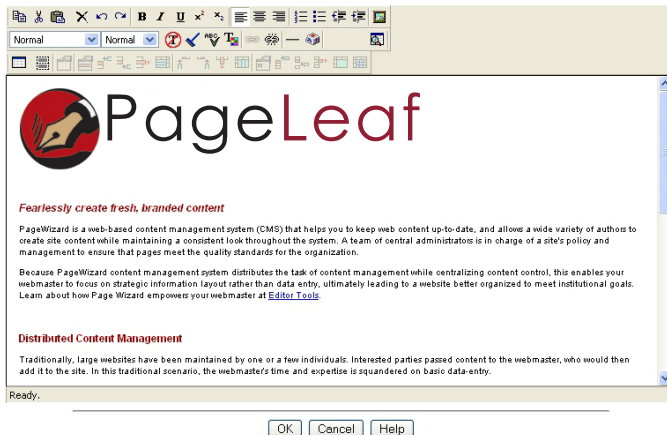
Normal
Normal

PageLeaf

Fearlessly create fresh, branded content

PageWizard is a web-based content management system (CMS) that helps you to keep web content up-to-date, and allows a wide variety of authors to create site content while maintaining a consistent look throughout the system. A team of central administrators is in charge of a site's policy and management to ensure that pages meet the quality standards for the organization.

Because PageWizard content management system distributes the task of content management while centralizing content control, this enables your webmaster to focus on strategic information layout rather than data entry, ultimately leading to a website better organized to meet institutional goals. Learn about how Page Wizard empowers your webmaster at Editor Tools.

Distributed Content Management

Traditionally, large websites have been maintained by one or a few individuals. Interested parties passed content to the webmaster, who would then add it to the site. In this traditional scenario, the webmaster's time and expertise is squandered on basic data-entry.

Ready.

OK Cancel Help